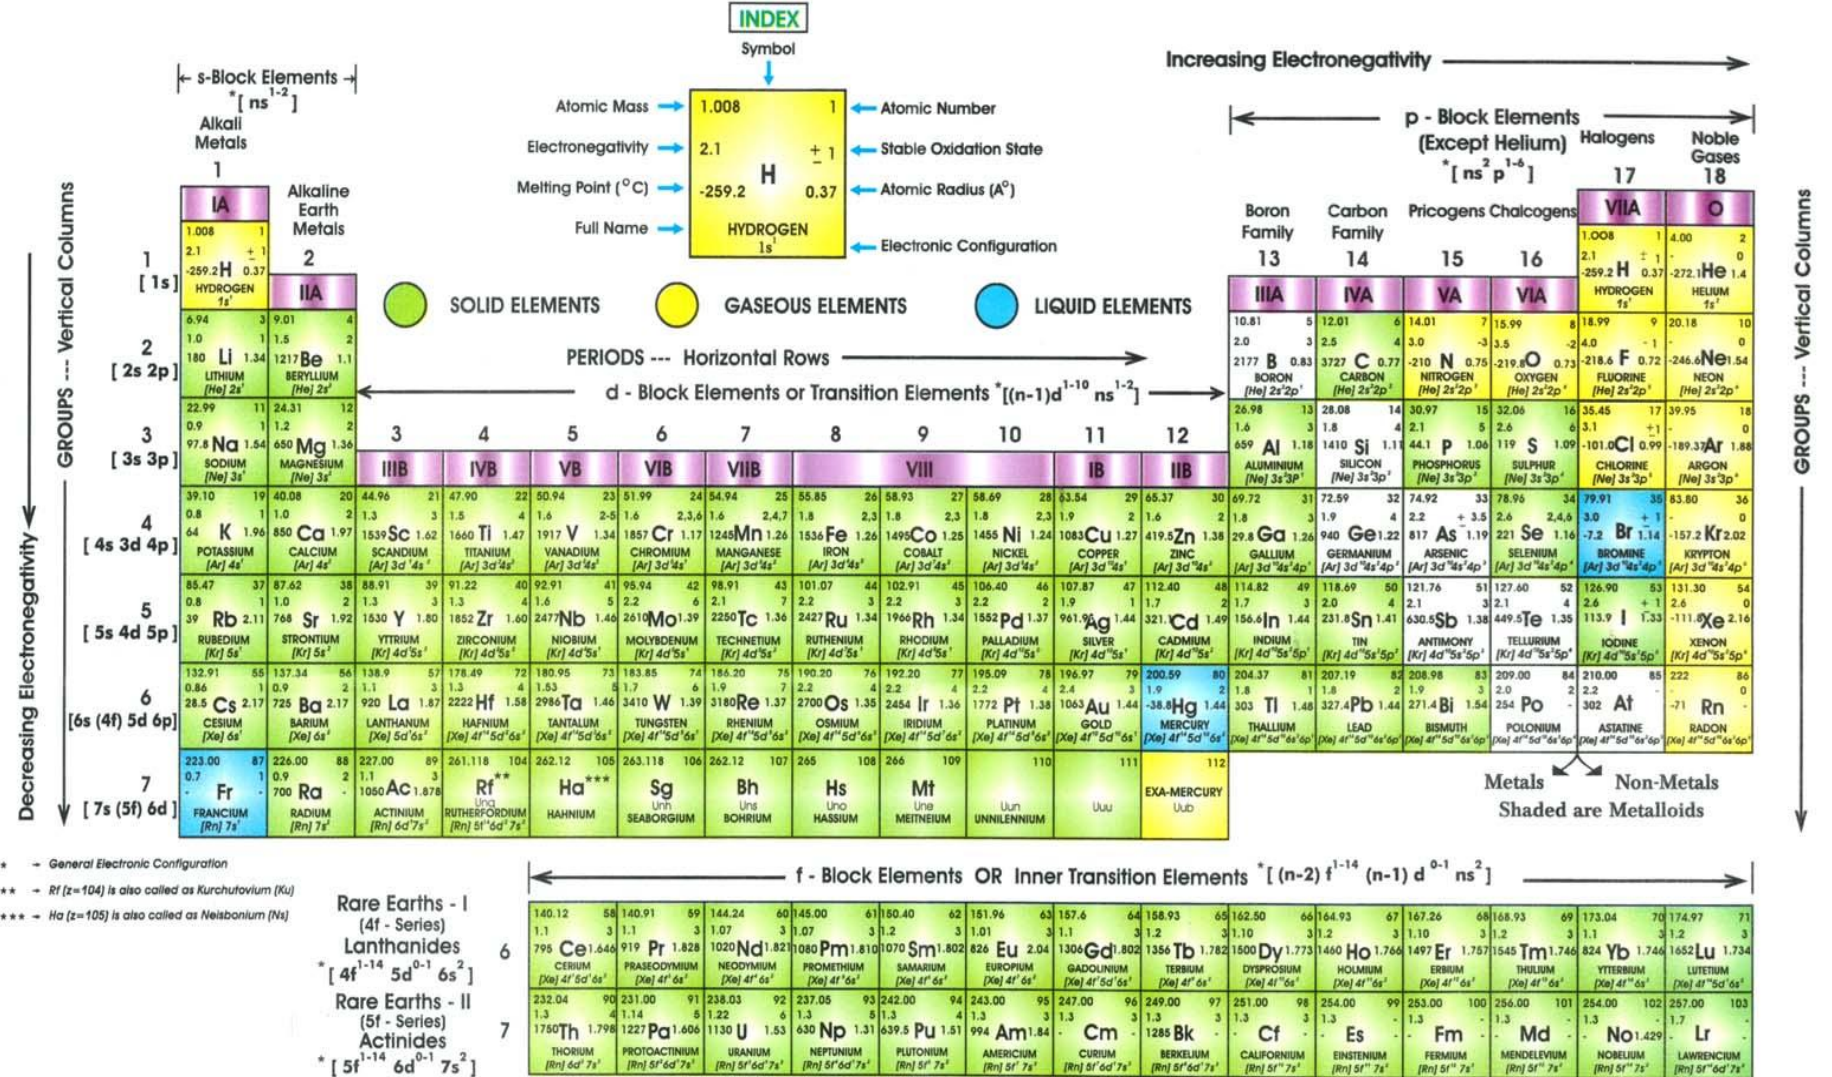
INDEX
Symbol
Atomic Mass → 1.008 1 ← Atomic Number
Electronegativity → 2.1 ±1 ← Stable Oxidation State
Melting Point (°C) → -259.2 H 0.37 ← Atomic Radius (A°)
Full Name → HYDROGEN $1s^1$ ← Electronic Configuration

Increasing Electronegativity →

s-Block Elements *[ $ns^{1-2}$ ]
Alkali Metals
1
IA
Alkaline Earth Metals
2
IIA

p - Block Elements (Except Helium) *[ $ns^2 p^{1-6}$ ]
Halogens
Noble Gases
17 18
VIIA O
Boron Family 13 IIIA
Carbon Family 14 IVA
Pricogens 15 VA
Chalcogens 16 VIA

SOLID ELEMENTS GASEOUS ELEMENTS LIQUID ELEMENTS

PERIODS --- Horizontal Rows
d - Block Elements or Transition Elements *[ $(n-1)d^{1-10} ns^{1-2}$ ]

GROUPS --- Vertical Columns
Decreasing Electronegativity

1 [ 1s ]
2 [ 2s 2p ]
3 [ 3s 3p ]
4 [ 4s 3d 4p ]
5 [ 5s 4d 5p ]
6 [6s (4f) 5d 6p]
7 [ 7s (5f) 6d ]

3 IIIB 4 IVB 5 VB 6 VIB 7 VIIB 8 9 10 VIII 11 IB 12 IIB

1.008 1 2.1 ±1 -259.2 H 0.37 HYDROGEN $1s^1$
4.00 2 - 0 -272.1 He 1.4 HELIUM $1s^2$
6.94 3 1.0 1 180 Li 1.34 LITHIUM [He] $2s^1$
9.01 4 1.5 2 1217 Be 1.1 BERYLLIUM [He] $2s^2$
10.81 5 2.0 3 2177 B 0.83 BORON [He] $2s^22p^1$
12.01 6 2.5 4 3727 C 0.77 CARBON [He] $2s^22p^2$
14.01 7 3.0 -3 -210 N 0.75 NITROGEN [He] $2s^22p^3$
15.99 8 3.5 -2 -219.8 O 0.73 OXYGEN [He] $2s^22p^4$
18.99 9 4.0 -1 -218.6 F 0.72 FLUORINE [He] $2s^22p^5$
20.18 10 - 0 -246.6 Ne 1.54 NEON [He] $2s^22p^6$
22.99 11 0.9 1 97.8 Na 1.54 SODIUM [Ne] $3s^1$
24.31 12 1.2 2 650 Mg 1.36 MAGNESIUM [Ne] $3s^2$
26.98 13 1.6 3 659 Al 1.18 ALUMINIUM [Ne] $3s^23p^1$
28.08 14 1.8 4 1410 Si 1.11 SILICON [Ne] $3s^23p^2$
30.97 15 2.1 5 44.1 P 1.06 PHOSPHORUS [Ne] $3s^23p^3$
32.06 16 2.6 6 119 S 1.09 SULPHUR [Ne] $3s^23p^4$
35.45 17 3.1 ±1 -101.0 Cl 0.99 CHLORINE [Ne] $3s^23p^5$
39.95 18 - 0 -189.3 Ar 1.88 ARGON [Ne] $3s^23p^6$
39.10 19 0.8 1 64 K 1.96 POTASSIUM [Ar] $4s^1$
40.08 20 1.0 2 850 Ca 1.97 CALCIUM [Ar] $4s^2$
44.96 21 1.3 3 1539 Sc 1.62 SCANDIUM [Ar] $3d^14s^2$
47.90 22 1.5 4 1660 Ti 1.47 TITANIUM [Ar] $3d^24s^2$
50.94 23 1.6 2-5 1917 V 1.34 VANADIUM [Ar] $3d^34s^2$
51.99 24 1.6 2,3,6 1857 Cr 1.17 CHROMIUM [Ar] $3d^54s^1$
54.94 25 1.6 2,4,7 1245 Mn 1.26 MANGANESE [Ar] $3d^54s^2$
55.85 26 1.8 2,3 1536 Fe 1.26 IRON [Ar] $3d^64s^2$
58.93 27 1.8 2,3 1495 Co 1.25 COBALT [Ar] $3d^74s^2$
58.69 28 1.8 2,3 1455 Ni 1.24 NICKEL [Ar] $3d^84s^2$
63.54 29 1.9 2 1083 Cu 1.27 COPPER [Ar] $3d^{10}4s^1$
65.37 30 1.6 2 419.5 Zn 1.38 ZINC [Ar] $3d^{10}4s^2$
69.72 31 1.8 3 29.8 Ga 1.26 GALLIUM [Ar] $3d^{10}4s^24p^1$
72.59 32 1.9 4 940 Ge 1.22 GERMANIUM [Ar] $3d^{10}4s^24p^2$
74.92 33 2.2 ±3,5 817 As 1.19 ARSENIC [Ar] $3d^{10}4s^24p^3$
78.96 34 2.6 2,4,6 221 Se 1.16 SELENIUM [Ar] $3d^{10}4s^24p^4$
79.91 35 3.0 ±1 -7.2 Br 1.14 BROMINE [Ar] $3d^{10}4s^24p^5$
83.80 36 - 0 -157.2 Kr 2.02 KRYPTON [Ar] $3d^{10}4s^24p^6$
85.47 37 0.8 1 39 Rb 2.11 RUBEDIUM [Kr] $5s^1$
87.62 38 1.0 2 768 Sr 1.92 STRONTIUM [Kr] $5s^2$
88.91 39 1.3 3 1530 Y 1.80 YTTRIUM [Kr] $4d^15s^2$
91.22 40 1.3 4 1852 Zr 1.60 ZIRCONIUM [Kr] $4d^25s^2$
92.91 41 1.6 5 2477 Nb 1.46 NIOBIUM [Kr] $4d^45s^1$
95.94 42 2.2 6 2610 Mo 1.39 MOLYBDENUM [Kr] $4d^55s^1$
98.91 43 2.1 7 2250 Tc 1.36 TECHNETIUM [Kr] $4d^55s^2$
101.07 44 2.2 3 2427 Ru 1.34 RUTHENIUM [Kr] $4d^75s^1$
102.91 45 2.2 3 1966 Rh 1.34 RHODIUM [Kr] $4d^85s^1$
106.40 46 2.2 2 1552 Pd 1.37 PALLADIUM [Kr] $4d^{10}5s^0$
107.87 47 1.9 1 961.9 Ag 1.44 SILVER [Kr] $4d^{10}5s^1$
112.40 48 1.7 2 321 Cd 1.49 CADMIUM [Kr] $4d^{10}5s^2$
114.82 49 1.7 3 156.6 In 1.44 INDIUM [Kr] $4d^{10}5s^25p^1$
118.69 50 2.0 4 231.8 Sn 1.41 TIN [Kr] $4d^{10}5s^25p^2$
121.76 51 2.1 3 630.5 Sb 1.38 ANTIMONY [Kr] $4d^{10}5s^25p^3$
127.60 52 2.1 4 449.5 Te 1.35 TELLURIUM [Kr] $4d^{10}5s^25p^4$
126.90 53 2.6 ±1 113.9 I 1.33 IODINE [Kr] $4d^{10}5s^25p^5$
131.30 54 2.6 0 -111.8 Xe 2.16 XENON [Kr] $4d^{10}5s^25p^6$
132.91 55 0.86 1 28.5 Cs 2.17 CESIUM [Xe] $6s^1$
137.34 56 0.9 2 725 Ba 2.17 BARIUM [Xe] $6s^2$
138.9 57 1.1 3 920 La 1.87 LANTHANUM [Xe] $5d^16s^2$
178.49 72 1.3 4 2222 Hf 1.58 HAFNIUM [Xe] $4f^{14}5d^26s^2$
180.95 73 1.53 5 2986 Ta 1.46 TANTALUM [Xe] $4f^{14}5d^36s^2$
183.85 74 1.7 6 3410 W 1.39 TUNGSTEN [Xe] $4f^{14}5d^46s^2$
186.20 75 1.9 7 3180 Re 1.37 RHENIUM [Xe] $4f^{14}5d^56s^2$
190.20 76 2.2 4 2700 Os 1.35 OSMIUM [Xe] $4f^{14}5d^66s^2$
192.20 77 2.2 4 2454 Ir 1.36 IRIDIUM [Xe] $4f^{14}5d^76s^2$
195.09 78 2.2 4 1772 Pt 1.38 PLATINUM [Xe] $4f^{14}5d^96s^1$
196.97 79 2.4 3 1063 Au 1.44 GOLD [Xe] $4f^{14}5d^{10}6s^1$
200.59 80 1.9 2 -38.8 Hg 1.44 MERCURY [Xe] $4f^{14}5d^{10}6s^2$
204.37 81 1.8 1 303 Tl 1.48 THALLIUM [Xe] $4f^{14}5d^{10}6s^26p^1$
207.19 82 1.8 2 327.4 Pb 1.44 LEAD [Xe] $4f^{14}5d^{10}6s^26p^2$
208.98 83 1.9 3 271.4 Bi 1.54 BISMUTH [Xe] $4f^{14}5d^{10}6s^26p^3$
209.00 84 2.0 2 254 Po POLONIUM [Xe] $4f^{14}5d^{10}6s^26p^4$
210.00 85 2.2 - 302 At ASTATINE [Xe] $4f^{14}5d^{10}6s^26p^5$
222 86 - 0 -71 Rn RADON [Xe] $4f^{14}5d^{10}6s^26p^6$
223.00 87 0.7 1 - Fr FRANCIUM [Rn] $7s^1$
226.00 88 0.9 2 700 Ra RADIUM [Rn] $7s^2$
227.00 89 1.1 3 1050 Ac 1.878 ACTINIUM [Rn] $6d^17s^2$
261.118 104 Rf** Unq RUTHERFORDIUM [Rn] $5f^{14}6d^27s^2$
262.12 105 Ha*** HAHNIUM
263.118 106 Sg Unh SEABORGIUM
262.12 107 Bh Uns BOHRIUM
265 108 Hs Uno HASSIUM
266 109 Mt Une MEITNERIUM
110 Uun UNNILENNIUM
111 Uuu
112 EXA-MERCURY Uub

Metals Non-Metals
Shaded are Metalloids

* → General Electronic Configuration
** → Rf (z=104) is also called as Kurchutovium (Ku)
*** → Ha (z=105) is also called as Neisbonium (Ns)

f - Block Elements OR Inner Transition Elements *[ $(n-2) f^{1-14} (n-1) d^{0-1} ns^2$ ]

Rare Earths - I (4f - Series) Lanthanides *[ $4f^{1-14} 5d^{0-1} 6s^2$ ]
6
140.12 58 1.1 3 795 Ce 1.646 CERIUM [Xe] $4f^15d^16s^2$
140.91 59 1.1 3 919 Pr 1.828 PRASEODYMIUM [Xe] $4f^36s^2$
144.24 60 1.07 3 1020 Nd 1.821 NEODYMIUM [Xe] $4f^46s^2$
145.00 61 1.07 3 1080 Pm 1.810 PROMETHIUM [Xe] $4f^56s^2$
150.40 62 1.2 3 1070 Sm 1.802 SAMARIUM [Xe] $4f^66s^2$
151.96 63 1.01 3 826 Eu 2.04 EUROPIUM [Xe] $4f^76s^2$
157.6 64 1.1 3 1306 Gd 1.802 GADOLINIUM [Xe] $4f^75d^16s^2$
158.93 65 1.2 3 1356 Tb 1.782 TERBIUM [Xe] $4f^96s^2$
162.50 66 1.10 3 1500 Dy 1.773 DYSPROSIUM [Xe] $4f^{10}6s^2$
164.93 67 1.2 3 1460 Ho 1.766 HOLMIUM [Xe] $4f^{11}6s^2$
167.26 68 1.10 3 1497 Er 1.757 ERBIUM [Xe] $4f^{12}6s^2$
168.93 69 1.2 3 1545 Tm 1.746 THULIUM [Xe] $4f^{13}6s^2$
173.04 70 1.1 3 824 Yb 1.746 YTTERBIUM [Xe] $4f^{14}6s^2$
174.97 71 1.2 3 1652 Lu 1.734 LUTETIUM [Xe] $4f^{14}5d^16s^2$

Rare Earths - II (5f - Series) Actinides *[ $5f^{1-14} 6d^{0-1} 7s^2$ ]
7
232.04 90 1.3 4 1750 Th 1.798 THORIUM [Rn] $6d^27s^2$
231.00 91 1.14 5 1227 Pa 1.606 PROTOACTINIUM [Rn] $5f^26d^17s^2$
238.03 92 1.22 6 1130 U 1.53 URANIUM [Rn] $5f^36d^17s^2$
237.05 93 1.3 5 630 Np 1.31 NEPTUNIUM [Rn] $5f^46d^17s^2$
242.00 94 1.3 4 639.5 Pu 1.51 PLUTONIUM [Rn] $5f^67s^2$
243.00 95 1.3 3 994 Am 1.84 AMERICIUM [Rn] $5f^77s^2$
247.00 96 1.3 3 Cm CURIUM [Rn] $5f^76d^17s^2$
249.00 97 1.3 3 1285 Bk BERKELIUM [Rn] $5f^97s^2$
251.00 98 1.3 3 Cf CALIFORNIUM [Rn] $5f^{10}7s^2$
254.00 99 1.3 3 Es EINSTEINIUM [Rn] $5f^{11}7s^2$
253.00 100 1.3 3 Fm FERMIUM [Rn] $5f^{12}7s^2$
256.00 101 1.3 3 Md MENDELEVIUM [Rn] $5f^{13}7s^2$
254.00 102 1.3 2 No 1.429 NOBELIUM [Rn] $5f^{14}7s^2$
257.00 103 1.7 3 Lr LAWRENCIUM [Rn] $5f^{14}6d^17s^2$